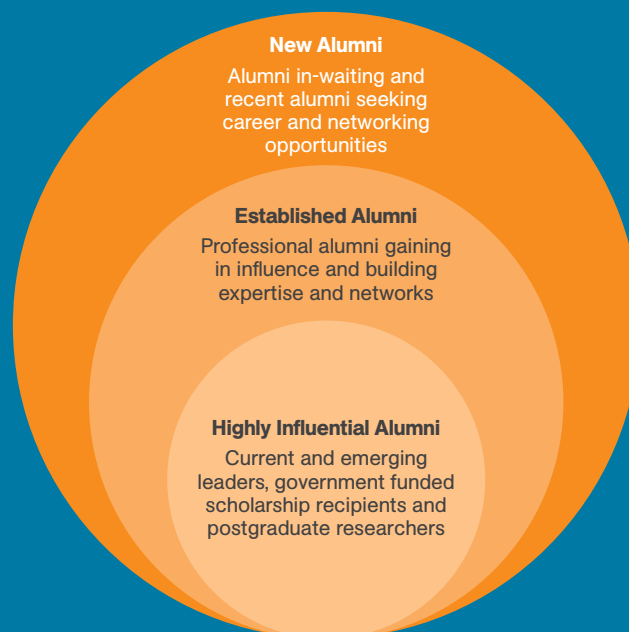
New Alumni

Alumni in-waiting and recent alumni seeking career and networking opportunities

Established Alumni

Professional alumni gaining in influence and building expertise and networks

Highly Influential Alumni

Current and emerging leaders, government funded scholarship recipients and postgraduate researchers